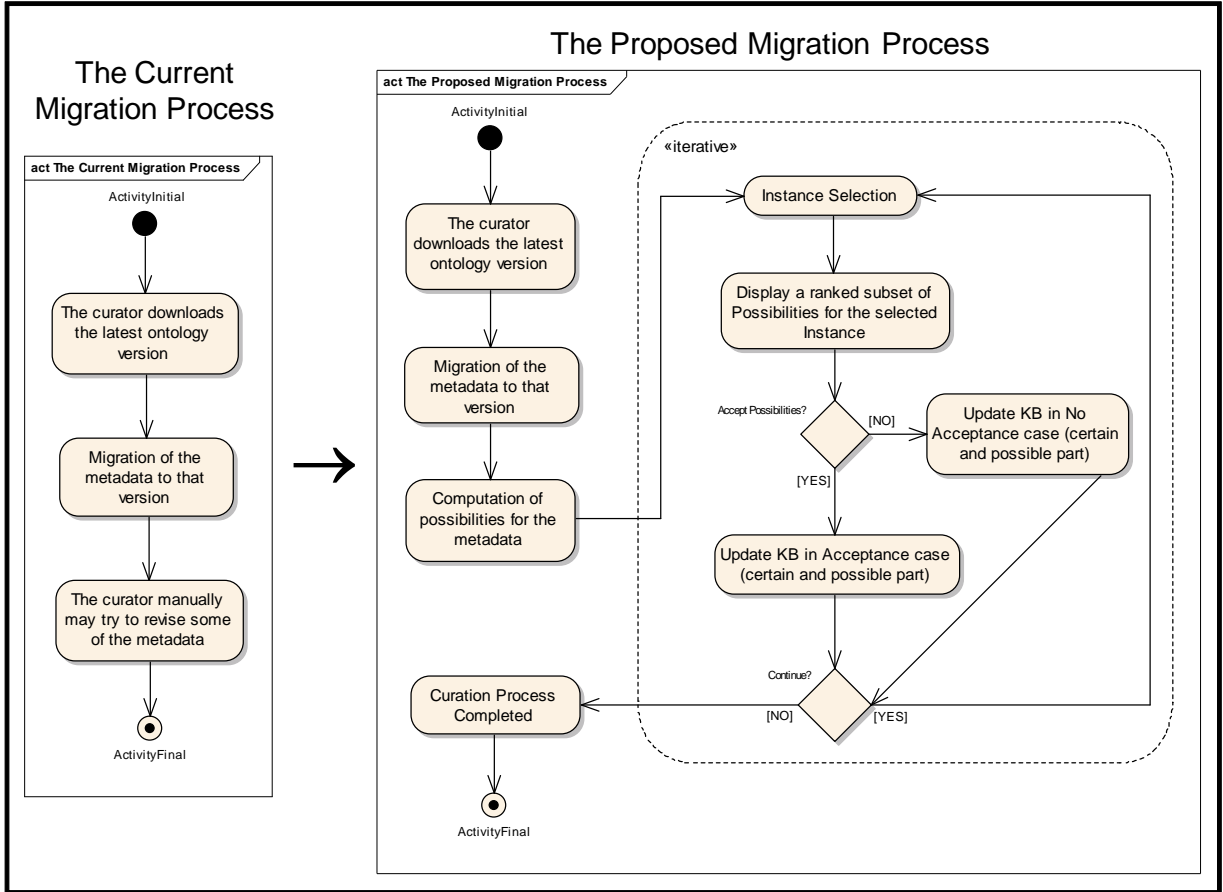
The Current Migration Process

act The Current Migration Process

ActivityInitial

The curator downloads the latest ontology version

Migration of the metadata to that version

The curator manually may try to revise some of the metadata

ActivityFinal

The Proposed Migration Process

act The Proposed Migration Process

ActivityInitial

The curator downloads the latest ontology version

Migration of the metadata to that version

Computation of possibilities for the metadata

«iterative»

Instance Selection

Display a ranked subset of Possibilities for the selected Instance

Accept Possibilities?

[NO]

Update KB in No Acceptance case (certain and possible part)

[YES]

Update KB in Acceptance case (certain and possible part)

Continue?

[NO]

[YES]

Curation Process Completed

ActivityFinal